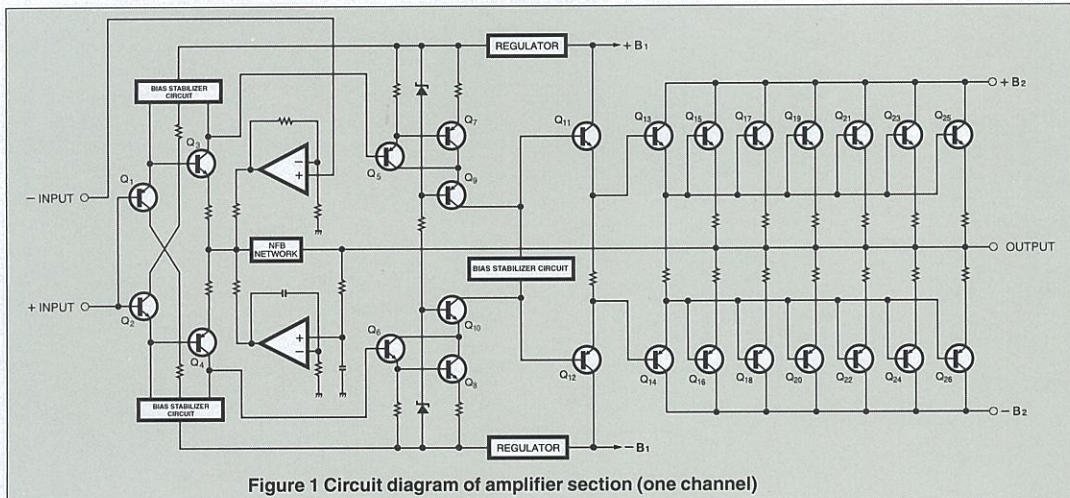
REGULATOR
+ B1
BIAS STABILIZER CIRCUIT
Q3
Q7
Q11
Q13
Q15
Q17
Q19
Q21
Q23
Q25
+ B2
Q5
Q9
Q1
– INPUT
NFB NETWORK
OUTPUT
BIAS STABILIZER CIRCUIT
+ INPUT
Q2
Q10
Q6
Q4
Q8
Q12
Q14
Q16
Q18
Q20
Q22
Q24
Q26
BIAS STABILIZER CIRCUIT
– B2
REGULATOR
– B1

Figure 1 Circuit diagram of amplifier section (one channel)